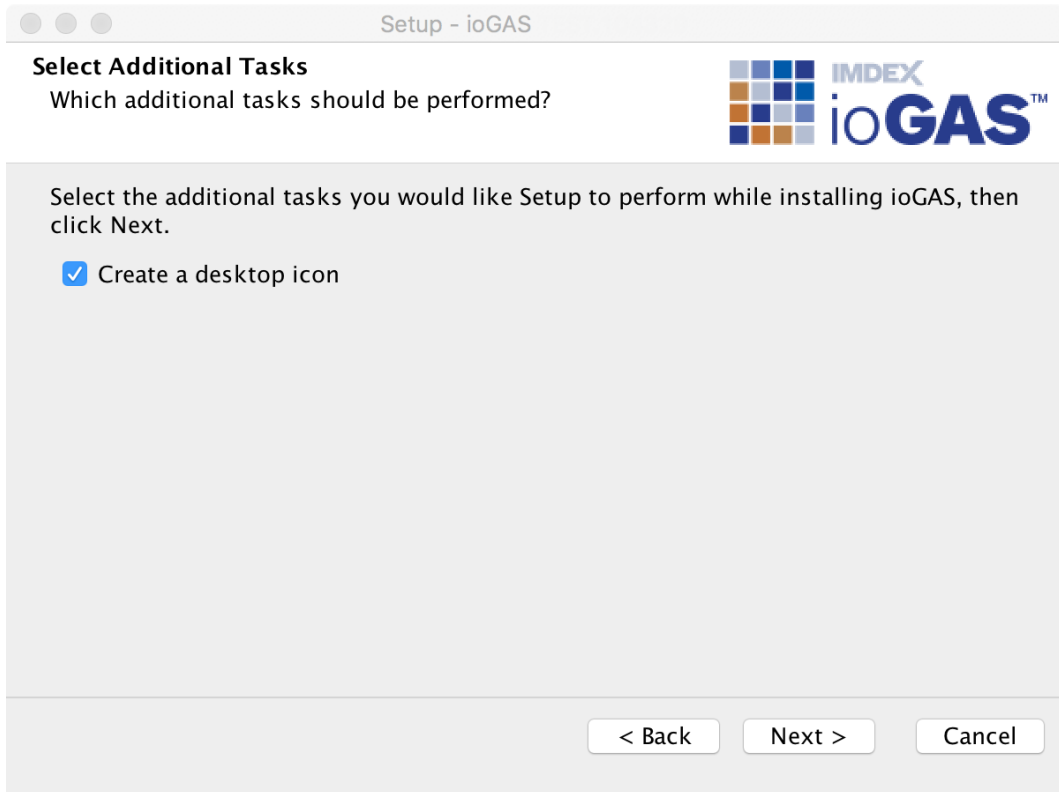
Setup - ioGAS

**Select Additional Tasks**
Which additional tasks should be performed?

IMDEX
ioGAS™

Select the additional tasks you would like Setup to perform while installing ioGAS, then click Next.

☑ Create a desktop icon

< Back | Next > | Cancel